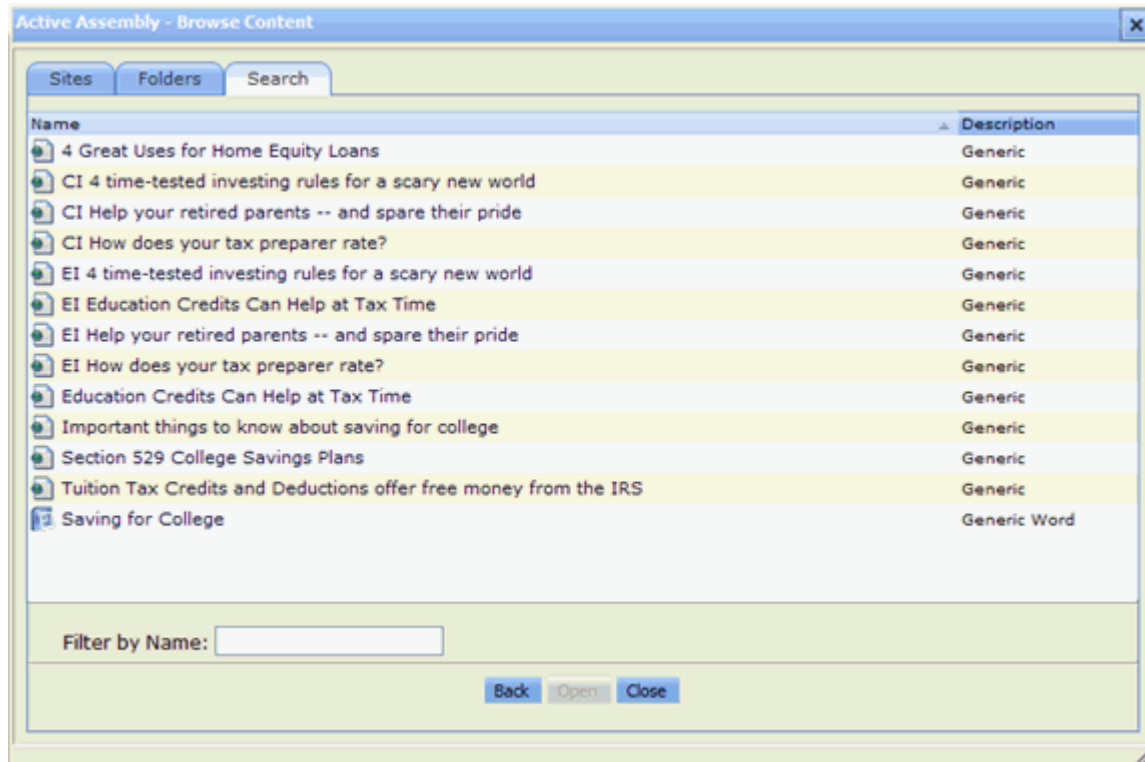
Active Assembly - Browse Content

Sites Folders Search

| Name | Description |
|---|---|
| 4 Great Uses for Home Equity Loans | Generic |
| CI 4 time-tested investing rules for a scary new world | Generic |
| CI Help your retired parents -- and spare their pride | Generic |
| CI How does your tax preparer rate? | Generic |
| EI 4 time-tested investing rules for a scary new world | Generic |
| EI Education Credits Can Help at Tax Time | Generic |
| EI Help your retired parents -- and spare their pride | Generic |
| EI How does your tax preparer rate? | Generic |
| Education Credits Can Help at Tax Time | Generic |
| Important things to know about saving for college | Generic |
| Section 529 College Savings Plans | Generic |
| Tuition Tax Credits and Deductions offer free money from the IRS | Generic |
| Saving for College | Generic Word |

Filter by Name:

Back Open Close